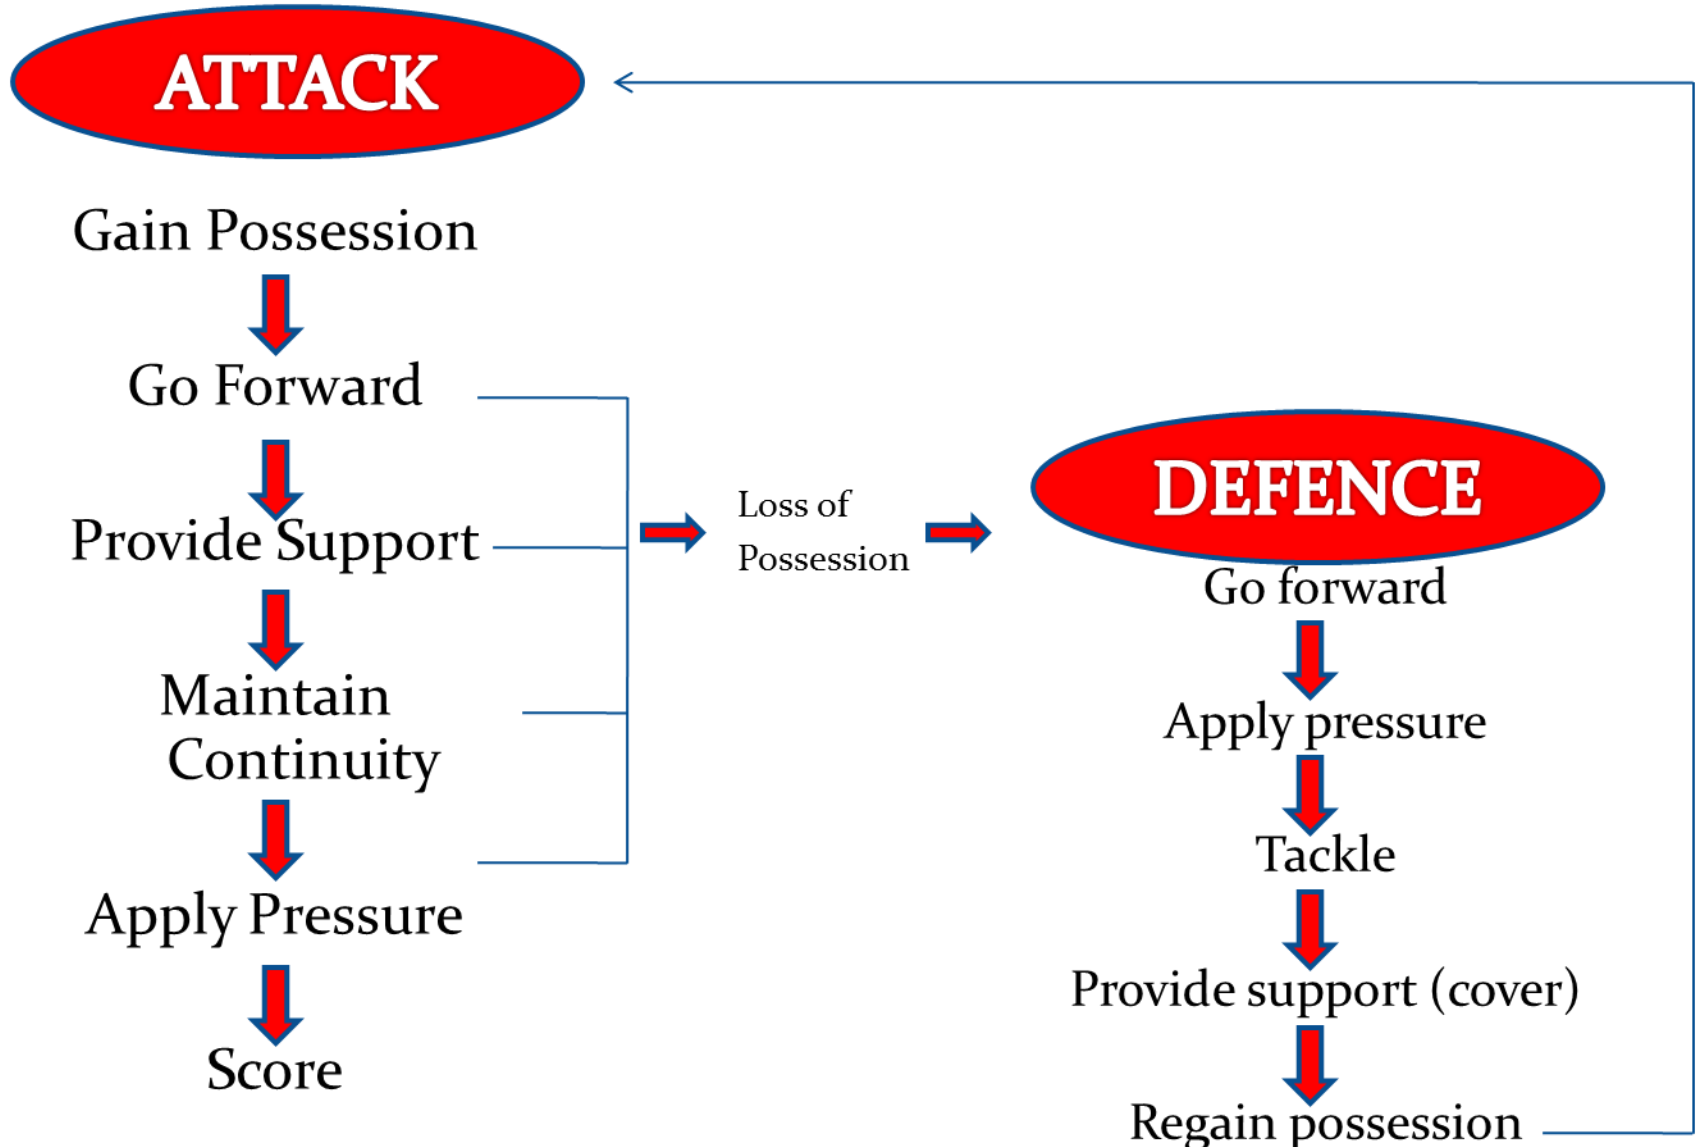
ATTACK

Gain Possession

Go Forward

Provide Support

Maintain Continuity

Apply Pressure

Score

Loss of Possession

DEFENCE

Go forward

Apply pressure

Tackle

Provide support (cover)

Regain possession